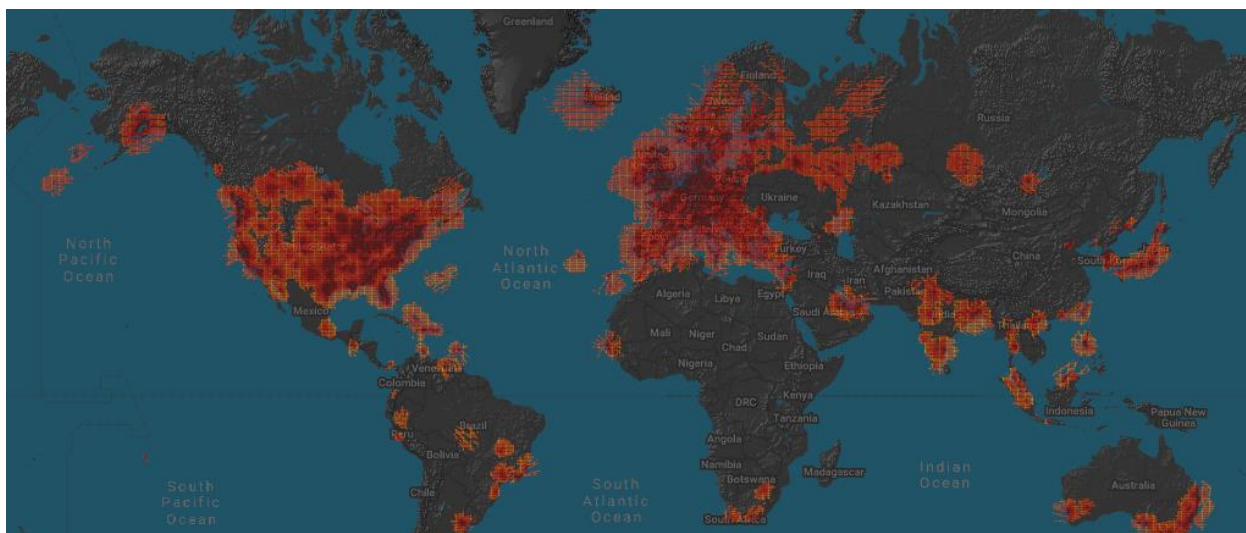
Greenland
Iceland
Finland
Russia
North Pacific Ocean
North Atlantic Ocean
Germany
Ukraine
Kazakhstan
Mongolia
Turkey
Iraq
Afghanistan
Iran
Pakistan
China
South Korea
Mexico
Algeria
Libya
Egypt
Saudi Arabia
India
Thailand
Mali
Niger
Chad
Sudan
Nigeria
Ethiopia
Venezuela
Colombia
Kenya
DRC
Tanzania
Indonesia
Papua New Guinea
Peru
Brazil
Bolivia
Angola
Namibia
Botswana
Madagascar
Indian Ocean
South Pacific Ocean
South Atlantic Ocean
Chile
South Africa
Australia